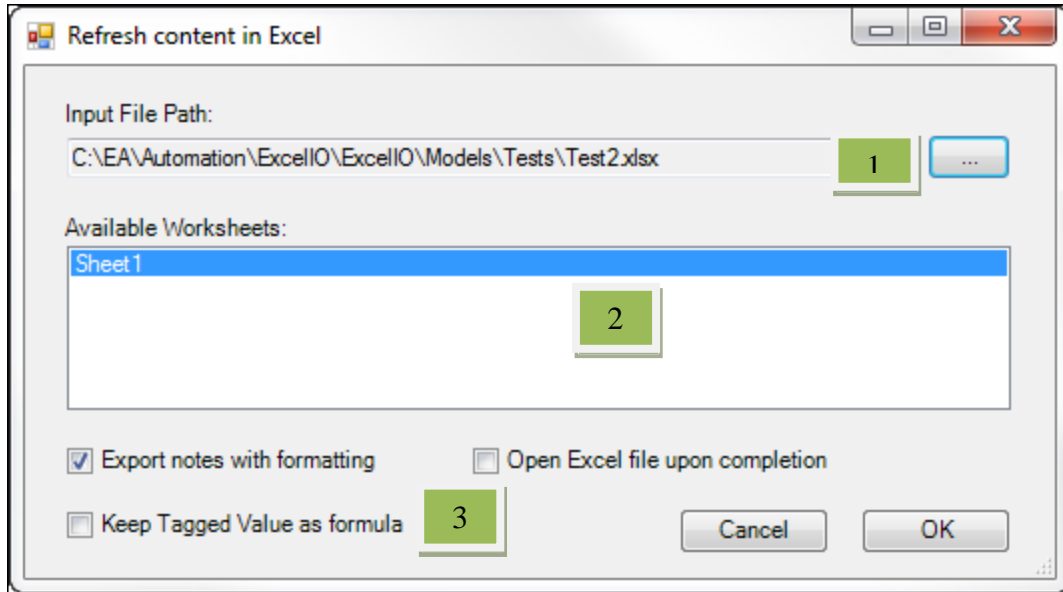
Refresh content in Excel

Input File Path:

C:\EA\Automation\ExcelIO\ExcelIO\Models\Tests\Test2.xlsx

1

...

Available Worksheets:

Sheet1

2

Export notes with formatting

Open Excel file upon completion

Keep Tagged Value as formula

3

Cancel

OK